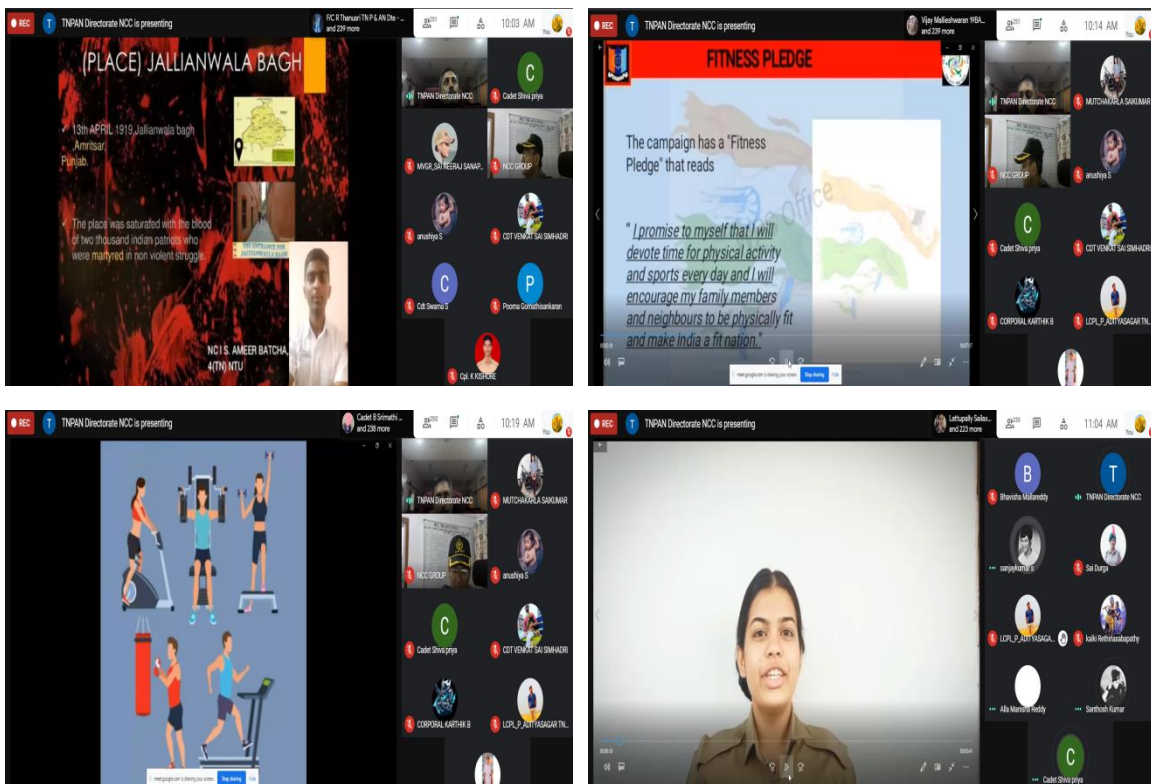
REC T TNPAN Directorate NCC is presenting
F/C R Thamarai TN P & AN Dte - ... and 239 more
251
10:03 AM
You

(PLACE) JALLIANWALA BAGH

13th APRIL 1919 Jallianwala bagh Amritsar Punjab.

The place was saturated with the blood of two thousand indian patriots who were martyred in non violent struggle.

THE ENTRANCE FOR JALLIANWALA BAGH

NCI S. AMEER BATCHA, 4(TN) NTU

TNPAN Directorate NCC
Cadet Shiva priya
MVGR_SAI NEERAJ SANAP...
NCC GROUP
anushiya S
CDT VENKAT SAI SIMHADRI
Cdt Swarna S
Poorna Gomathisankaran
Cpl. K KISHORE

REC T TNPAN Directorate NCC is presenting
Vijay Malleshwaran 1YBA... and 239 more
251
10:14 AM
You

FITNESS PLEDGE

The campaign has a "Fitness Pledge" that reads

" I promise to myself that I will devote time for physical activity and sports every day and I will encourage my family members and neighbours to be physically fit and make India a fit nation."

meet.google.com is sharing your screen. Stop sharing Hide

TNPAN Directorate NCC
MUTCHAKARLA SAIKUMAR
NCC GROUP
anushiya S
Cadet Shiva priya
CDT VENKAT SAI SIMHADRI
CORPORAL KARTHIK B
LCPL_P_ADITYASAGAR TN...

REC T TNPAN Directorate NCC is presenting
Cadet B Srimathi ... and 238 more
250
10:19 AM
You

meet.google.com is sharing your screen. Stop sharing Hide

TNPAN Directorate NCC
MUTCHAKARLA SAIKUMAR
NCC GROUP
anushiya S
Cadet Shiva priya
CDT VENKAT SAI SIMHADRI
CORPORAL KARTHIK B
LCPL_P_ADITYASAGAR TN...

REC T TNPAN Directorate NCC is presenting
Lattupally Saisas... and 223 more
235
11:04 AM
You

Bhavisha Mallareddy
TNPAN Directorate NCC
sanjaykumar s
Sai Durga
LCPL_P_ADITYASAGA...
kalki Rethinasabapathy
Alla Manisha Reddy
Santhosh Kumar
Cadet Shiva priya